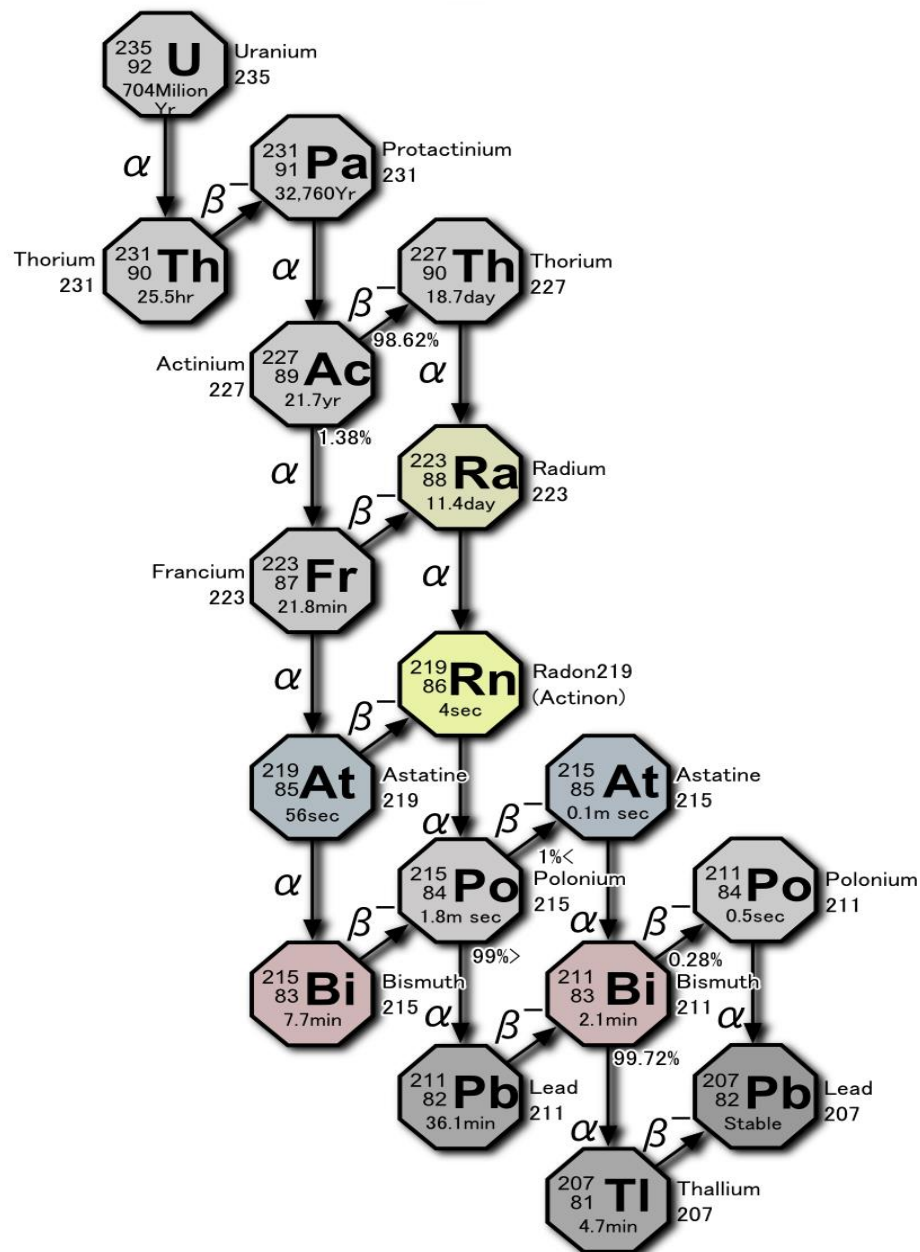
235
92
U
704Milion Yr
Uranium
235

$\alpha$

231
91
Pa
32,760Yr
Protactinium
231

$\beta^-$

Thorium
231
231
90
Th
25.5hr

$\alpha$

227
90
Th
18.7day
Thorium
227

$\beta^-$
98.62%

Actinium
227
227
89
Ac
21.7yr

$\alpha$

1.38%

223
88
Ra
11.4day
Radium
223

$\alpha$

$\beta^-$

Francium
223
223
87
Fr
21.8min

$\alpha$

$\alpha$

219
86
Rn
4sec
Radon219
(Actinon)

$\beta^-$

219
85
At
56sec
Astatine
219

215
85
At
0.1m sec
Astatine
215

$\alpha$
$\beta^-$
1%<

$\alpha$

215
84
Po
1.8m sec
Polonium
215

211
84
Po
0.5sec
Polonium
211

$\alpha$
$\beta^-$

$\beta^-$

0.28%

99%>

215
83
Bi
7.7min
Bismuth
215

211
83
Bi
2.1min
Bismuth
211

$\alpha$
$\beta^-$
$\alpha$

99.72%

211
82
Pb
36.1min
Lead
211

207
82
Pb
Stable
Lead
207

$\alpha$
$\beta^-$

207
81
Tl
4.7min
Thallium
207